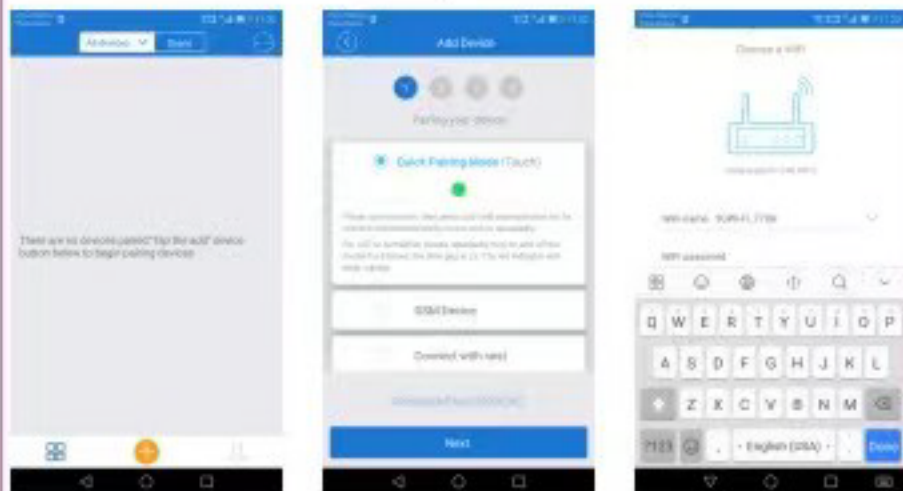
All devices Share

There are no devices paired "tap the add" device button below to begin pairing devices

Add Device

1 2 3 4

Pairing your device

Quick Pairing Mode (Touch)

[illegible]

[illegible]

GSM Device

Connect with next

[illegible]

Next

Choose a WiFi

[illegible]

WiFi name: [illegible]

WiFi password

Q W E R T Y U I O P

A S D F G H J K L

Z X C V B N M

?123 English (USA) Done